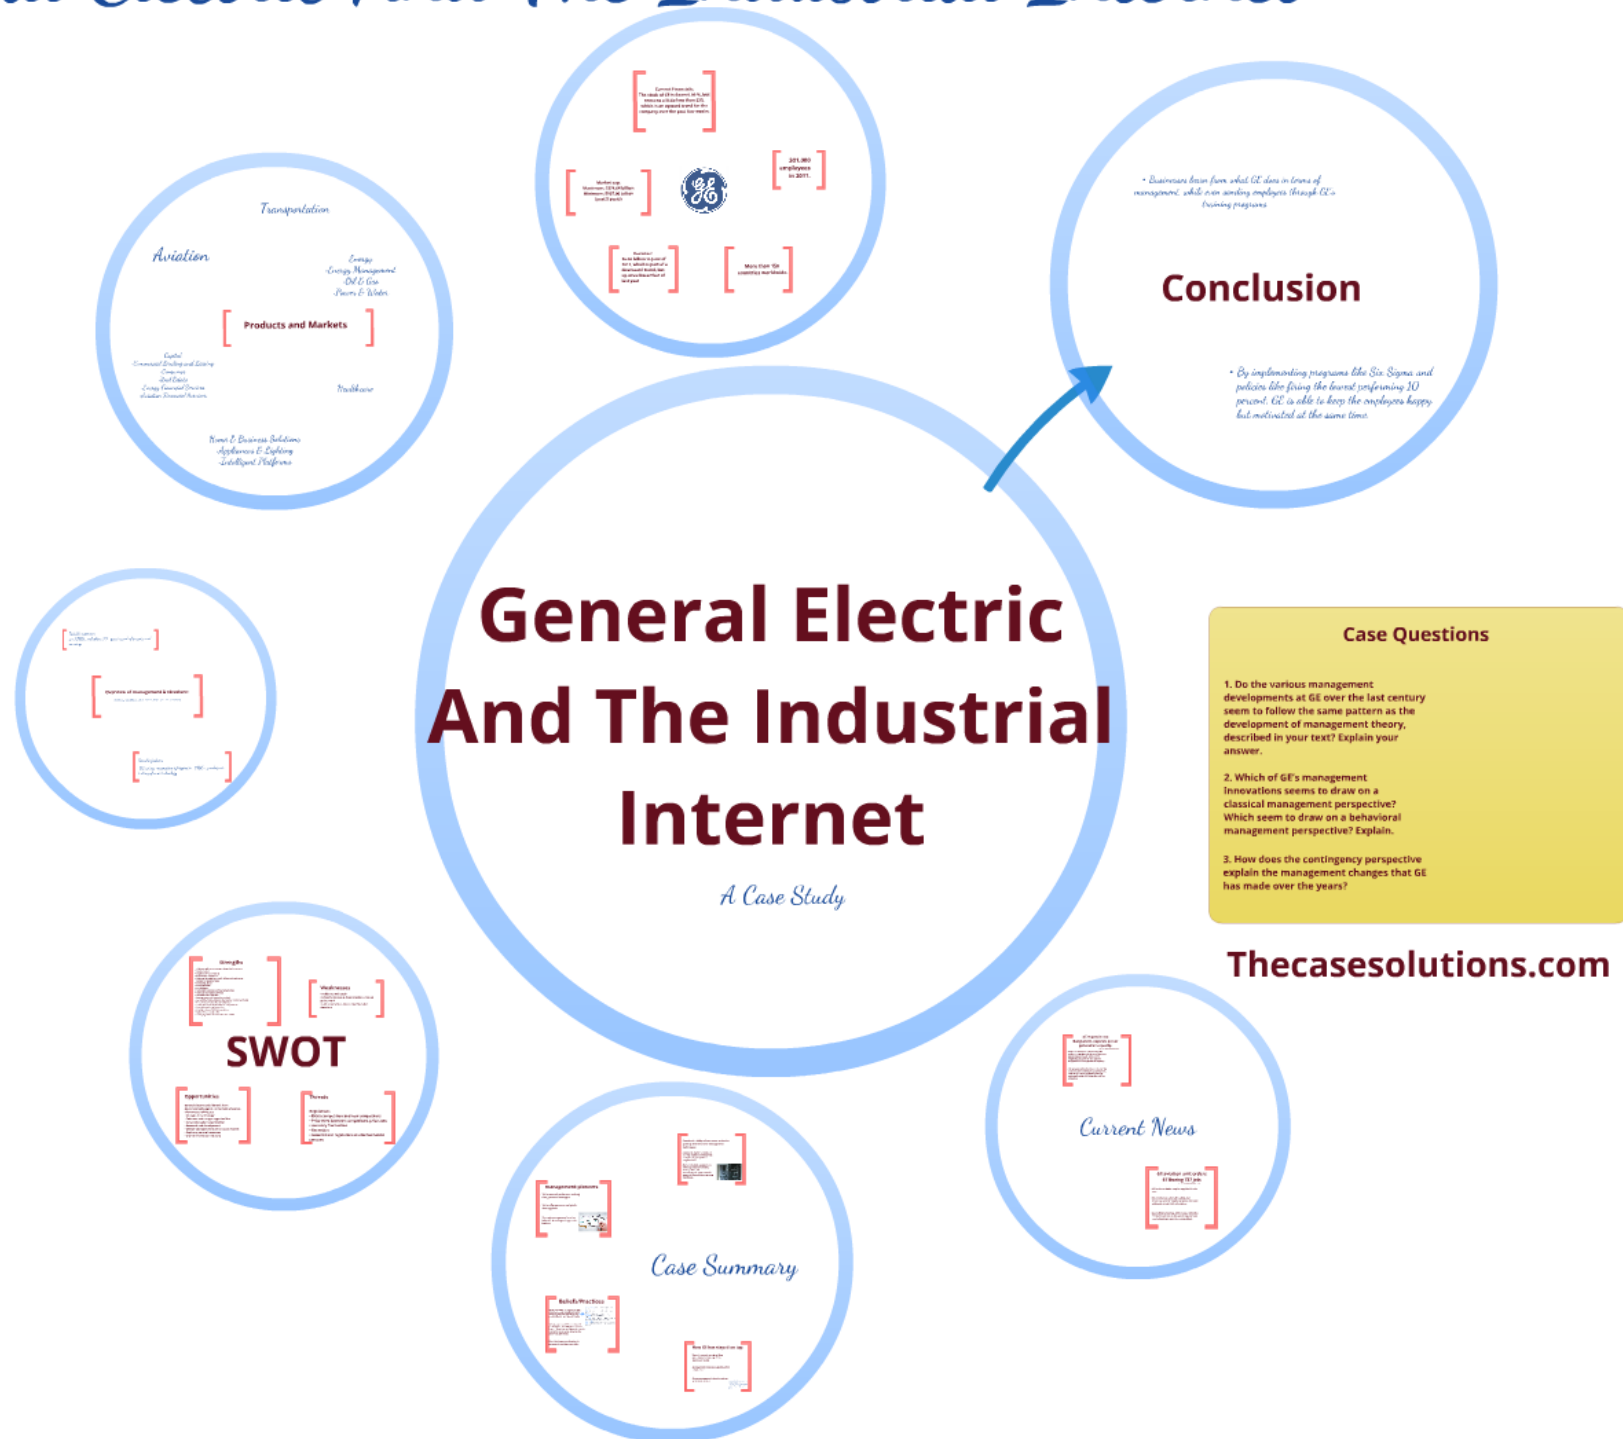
General Electric And The Industrial Internet

A Case Study

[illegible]

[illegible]

301,000 employees in 2011.

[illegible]

More than 100 countries worldwide

Transportation

Aviation

Energy
Energy Management
Oil & Gas
Power & Water

Products and Markets

Capital
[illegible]

Healthcare

Home & Business Solutions
Appliances & Lighting
Intelligent Platforms

Conclusion

• Businesses learn from what GE does in terms of management, while even sending employees through GE's training programs

• By implementing programs like Six Sigma and policies like firing the lowest performing 10 percent, GE is able to keep the employees happy but motivated at the same time.

Case Questions

1. Do the various management developments at GE over the last century seem to follow the same pattern as the development of management theory, described in your text? Explain your answer.

2. Which of GE's management innovations seems to draw on a classical management perspective? Which seem to draw on a behavioral management perspective? Explain.

3. How does the contingency perspective explain the management changes that GE has made over the years?

Thecasesolutions.com

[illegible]

Overview of management & structure

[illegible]

Strengths

Weaknesses

SWOT

Opportunities

Threats

Current News

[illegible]

Management elements

Case Summary

Beliefs/Practices

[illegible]